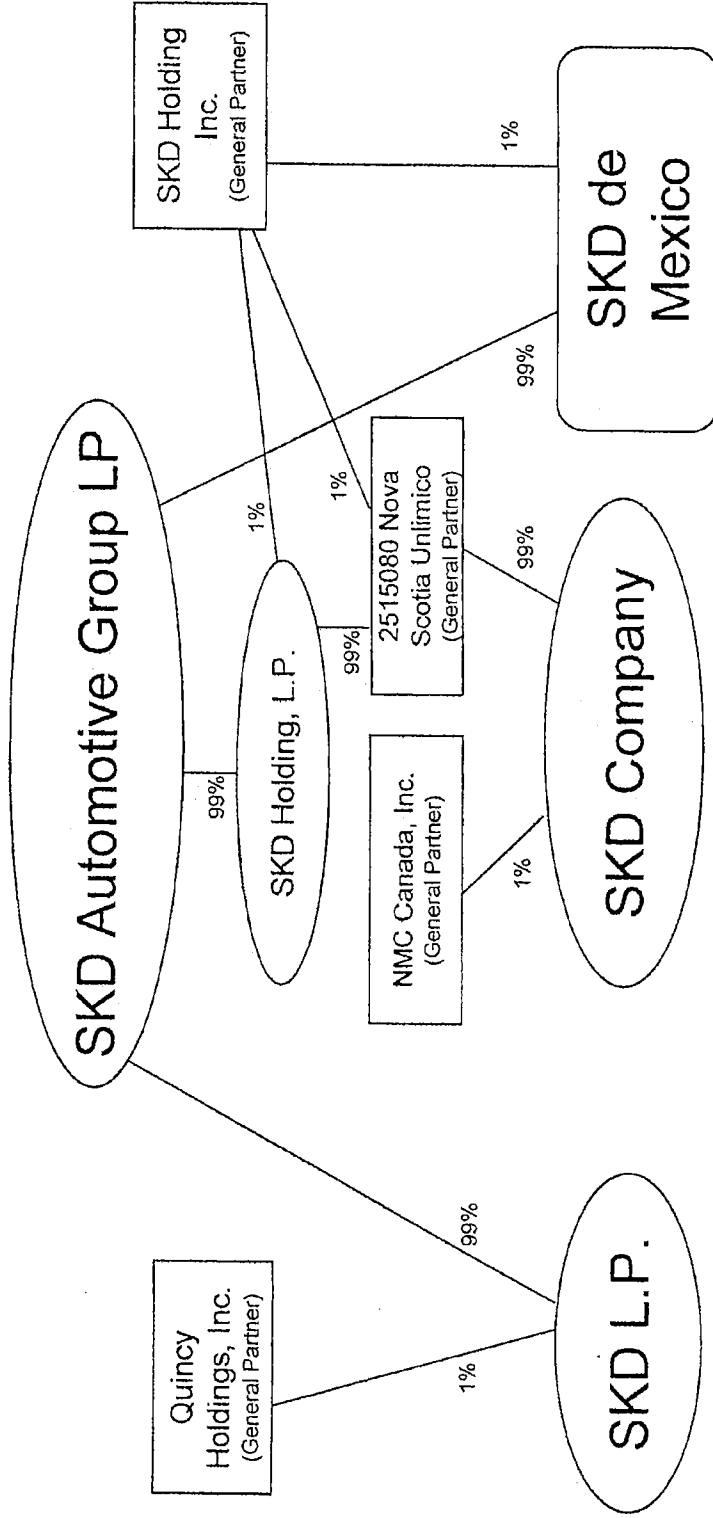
SKD Automotive Group LP

SKD Holding Inc. (General Partner)

Quincy Holdings, Inc. (General Partner)

1%

99%

SKD L.P.

99%

SKD Holding, L.P.

1%

1%

NMC Canada, Inc. (General Partner)

99%

2515080 Nova Scotia Unlimico (General Partner)

1%

99%

SKD Company

99%

1%

SKD de Mexico